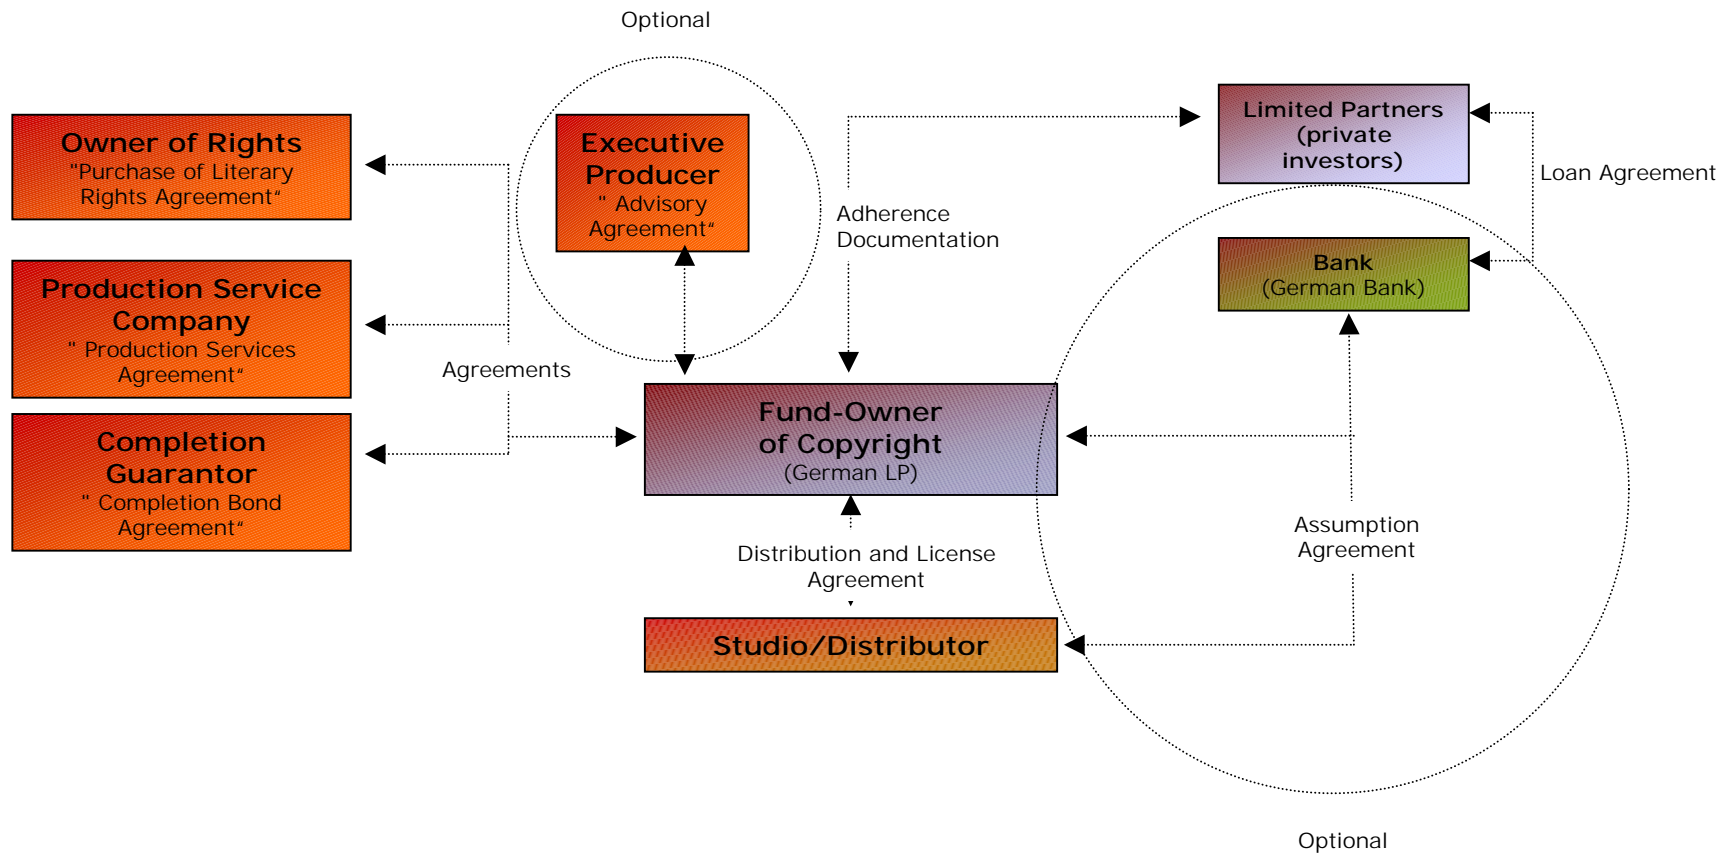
Optional

Owner of Rights
"Purchase of Literary Rights Agreement"

Production Service Company
" Production Services Agreement"

Completion Guarantor
" Completion Bond Agreement"

Executive Producer
" Advisory Agreement"

Agreements

Adherence Documentation

Limited Partners (private investors)

Loan Agreement

Bank
(German Bank)

Fund-Owner of Copyright
(German LP)

Assumption Agreement

Distribution and License Agreement

Studio/Distributor

Optional